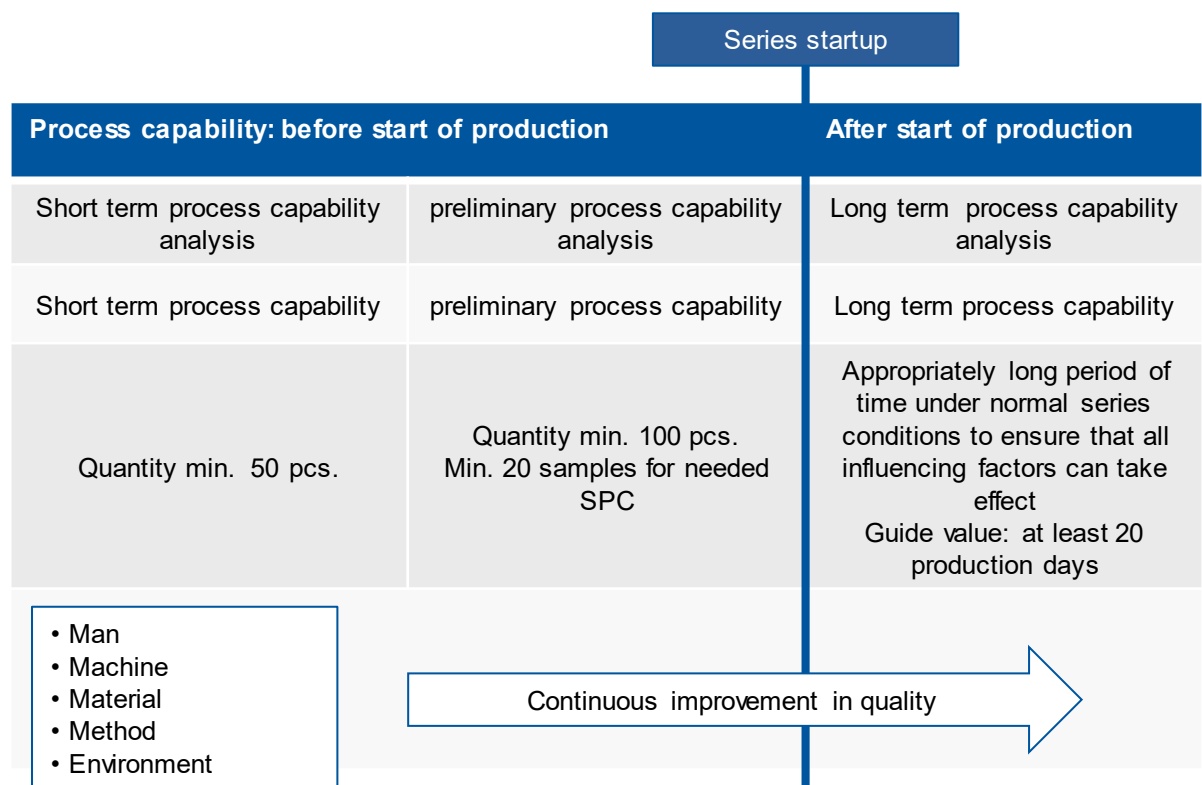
Series startup

| Process capability: before start of production | | After start of production |
|---|---|---|
| Short term process capability analysis | preliminary process capability analysis | Long term process capability analysis |
| Short term process capability | preliminary process capability | Long term process capability |
| Quantity min. 50 pcs. | Quantity min. 100 pcs. Min. 20 samples for needed SPC | Appropriately long period of time under normal series conditions to ensure that all influencing factors can take effect Guide value: at least 20 production days |

• Man
• Machine
• Material
• Method
• Environment

Continuous improvement in quality